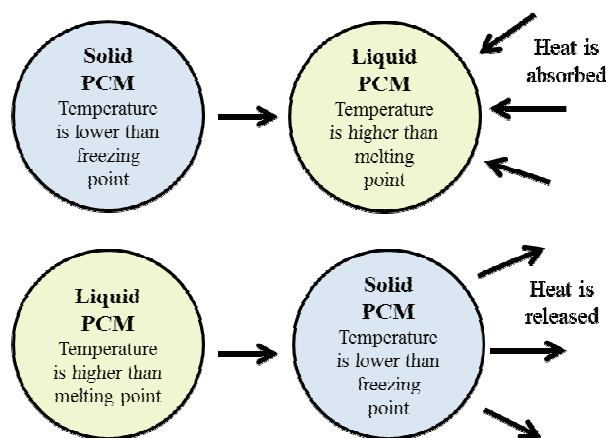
Solid PCM
Temperature is lower than freezing point

Liquid PCM
Temperature is higher than melting point

Heat is absorbed

Liquid PCM
Temperature is higher than melting point

Solid PCM
Temperature is lower than freezing point

Heat is released